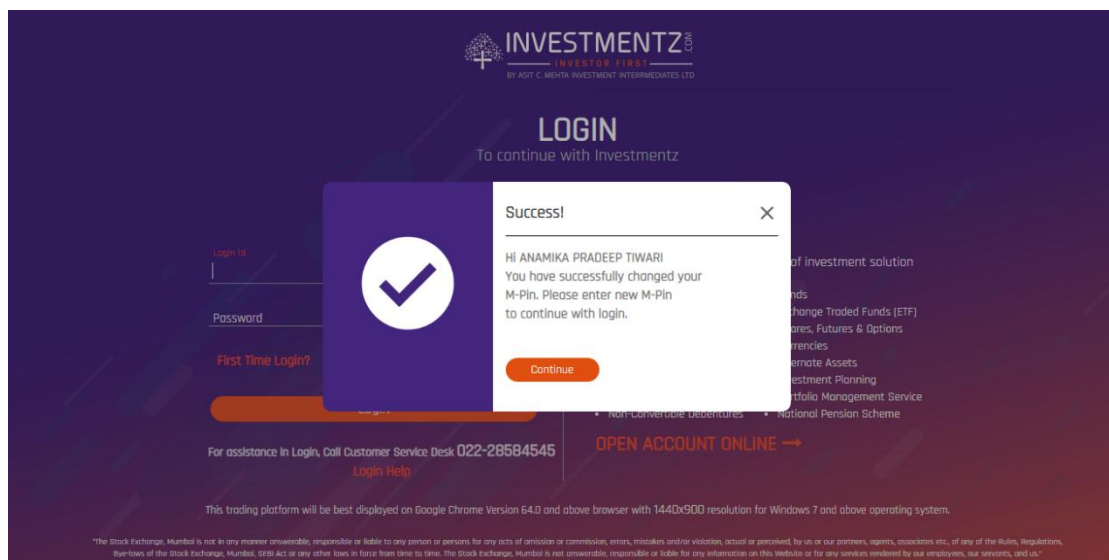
INVESTMENTZ.COM
INVESTOR FIRST
BY ASIT C. MEHTA INVESTMENT INTERRMEDIATES LTD

LOGIN
To continue with Investmentz

Login Id

Password

First Time Login?

Login

For assistance in Login, Call Customer Service Desk 022-28584545
Login Help

of investment solution
nds
change Traded Funds (ETF)
ares, Futures & Options
rrencies
ernate Assets
estment Planning
rtfolio Management Service
• Non-Convertible Debentures • National Pension Scheme

OPEN ACCOUNT ONLINE →

Success!

Hi ANAMIKA PRADEEP TIWARI
You have successfully changed your M-Pin. Please enter new M-Pin to continue with login.

Continue

This trading platform will be best displayed on Google Chrome Version 64.0 and above browser with 1440x900 resolution for Windows 7 and above operating system.

"The Stock Exchange, Mumbai is not in any manner answerable, responsible or liable to any person or persons for any acts of omission or commission, errors, mistakes and/or violation, actual or perceived, by us or our partners, agents, associates etc., of any of the Rules, Regulations, Bye-laws of the Stock Exchange, Mumbai, SEBI Act or any other laws in force from time to time. The Stock Exchange, Mumbai is not answerable, responsible or liable for any information on this Website or for any services rendered by our employees, our servants, and us."